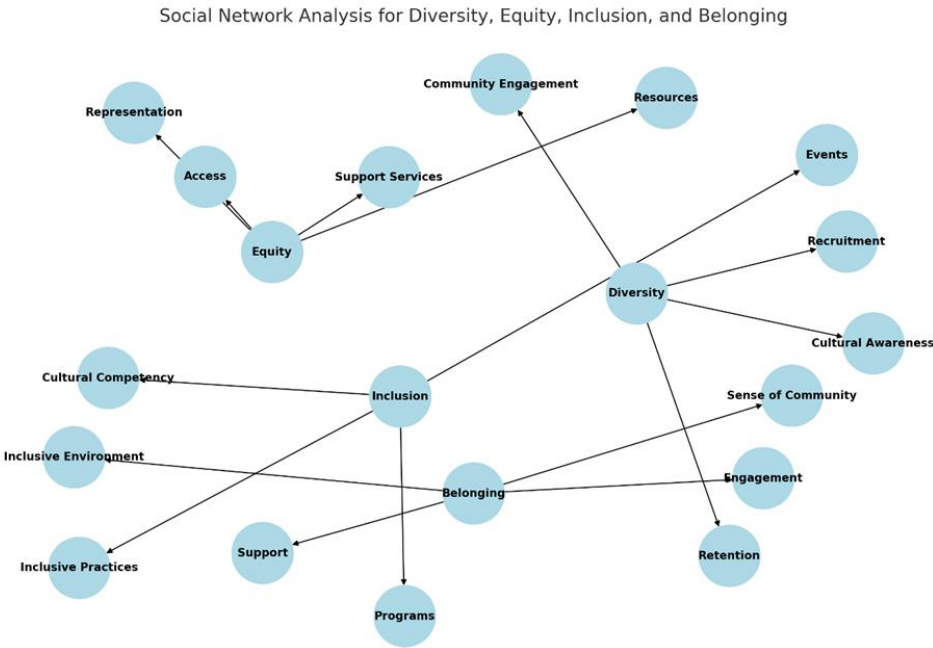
Social Network Analysis for Diversity, Equity, Inclusion, and Belonging

Representation

Community Engagement

Resources

Access

Support Services

Events

Equity

Recruitment

Diversity

Cultural Awareness

Cultural Competency

Inclusion

Sense of Community

Inclusive Environment

Belonging

Engagement

Support

Retention

Inclusive Practices

Programs